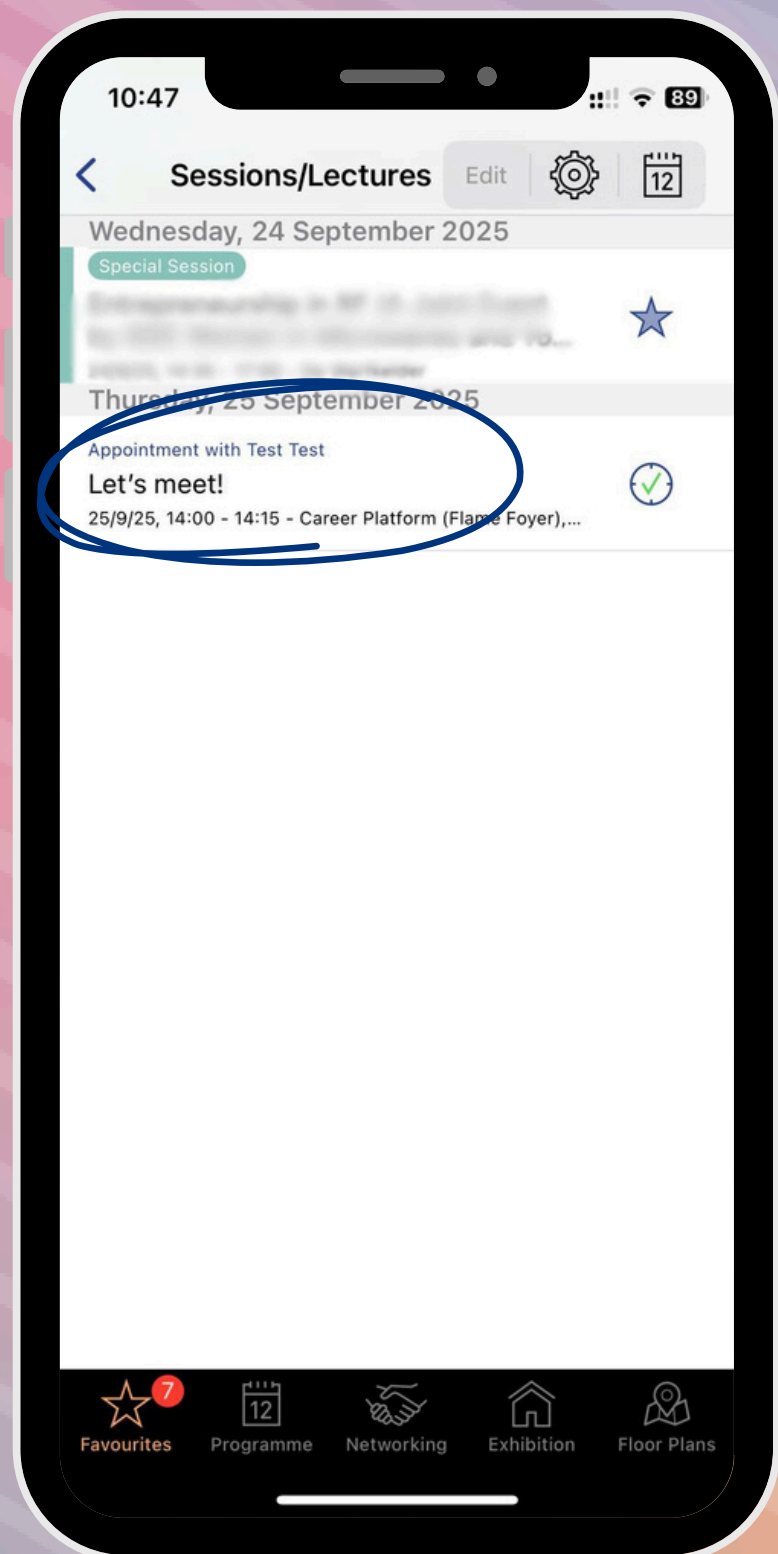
10:47

89

Sessions/Lectures

Edit

12

Wednesday, 24 September 2025

Special Session

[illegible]

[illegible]

Thursday, 25 September 2025

Appointment with Test Test

Let's meet!

25/9/25, 14:00 - 14:15 - Career Platform (Flame Foyer),...

7

Favourites

12

Programme

Networking

Exhibition

Floor Plans